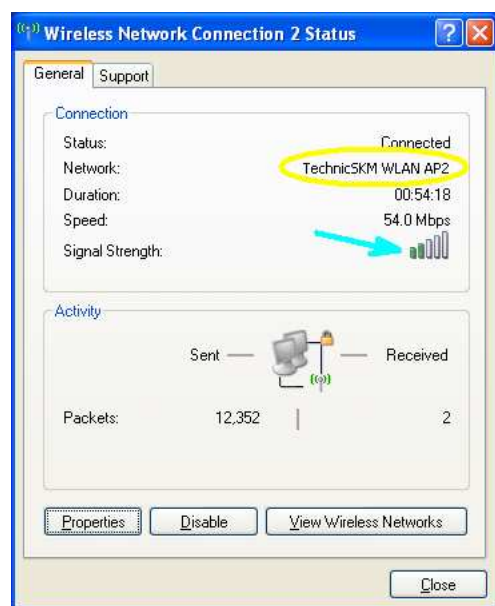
Wireless Network Connection 2 Status

General | Support

Connection

| | |
|---|---|
| Status: | Connected |
| Network: | TechnicSKM WLAN AP2 |
| Duration: | 00:54:18 |
| Speed: | 54.0 Mbps |
| Signal Strength: | |

Activity

Sent — — Received

| | | |
|---|---|---|
| Packets: | 12,352 | 2 |

Properties | Disable | View Wireless Networks

Close